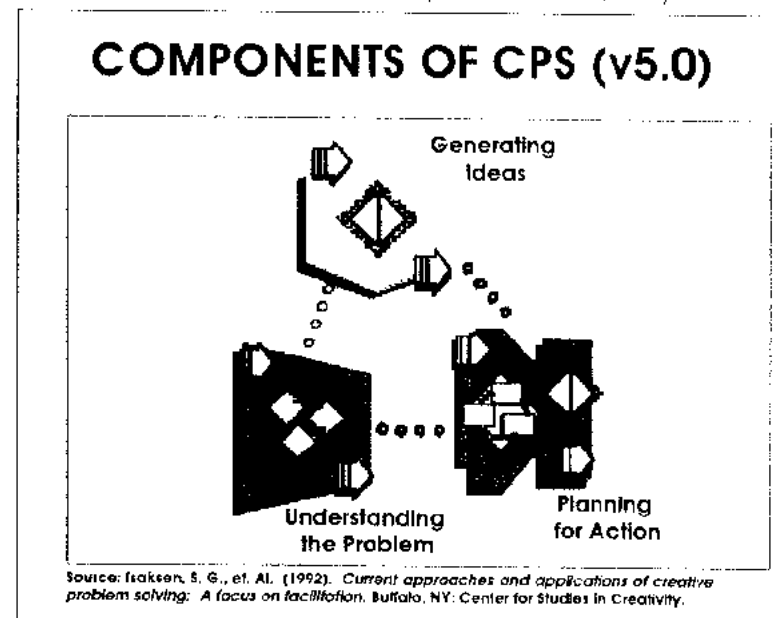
COMPONENTS OF CPS (v5.0)

Generating Ideas

Understanding the Problem

Planning for Action

Souice: Isaksen, S. G., et. Al. (1992). Current approaches and applications of creative problem solving: A focus on facilitation. Buffalo, NY: Center for Studies in Creativity.